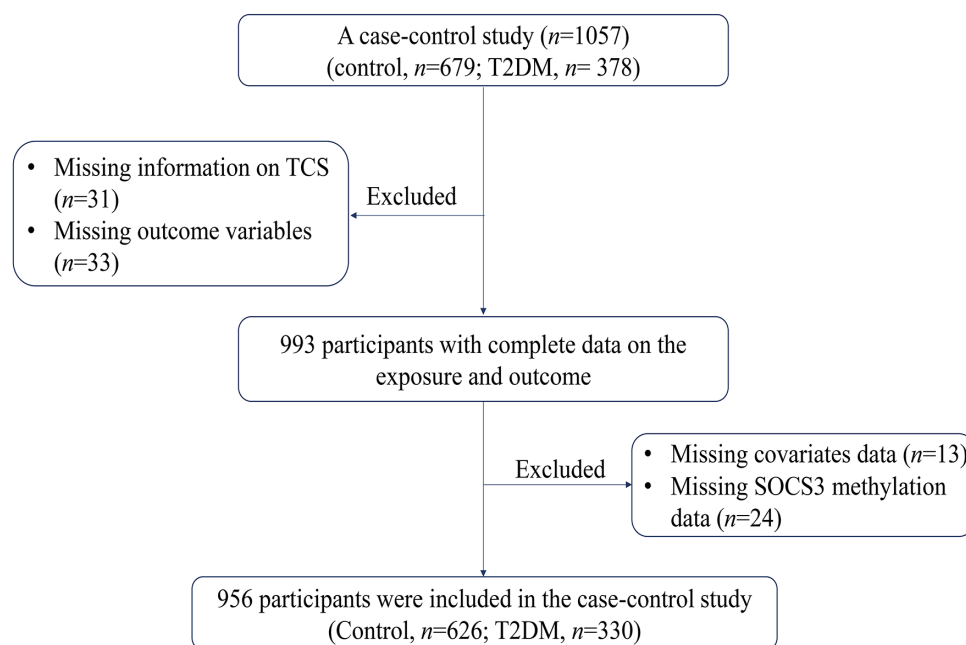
A case-control study ($n$=1057)
(control, $n$=679; T2DM, $n$= 378)

Excluded

• Missing information on TCS ($n$=31)
• Missing outcome variables ($n$=33)

993 participants with complete data on the exposure and outcome

Excluded

• Missing covariates data ($n$=13)
• Missing SOCS3 methylation data ($n$=24)

956 participants were included in the case-control study
(Control, $n$=626; T2DM, $n$=330)